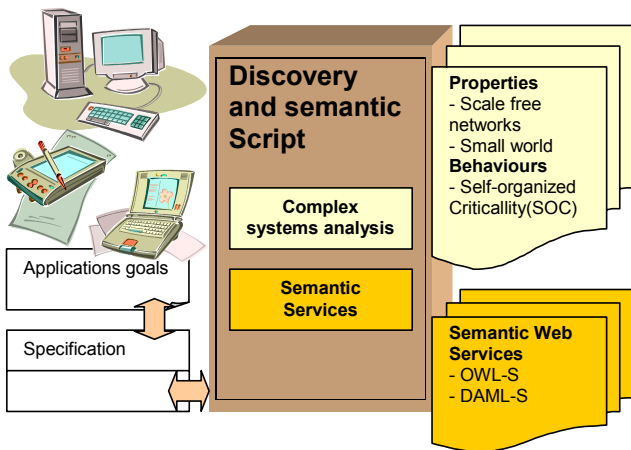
Discovery and semantic Script

Complex systems analysis

Semantic Services

Properties
- Scale free networks
- Small world
Behaviours
- Self-organized Criticallity(SOC)

Semantic Web Services
- OWL-S
- DAML-S

Applications goals

Specification